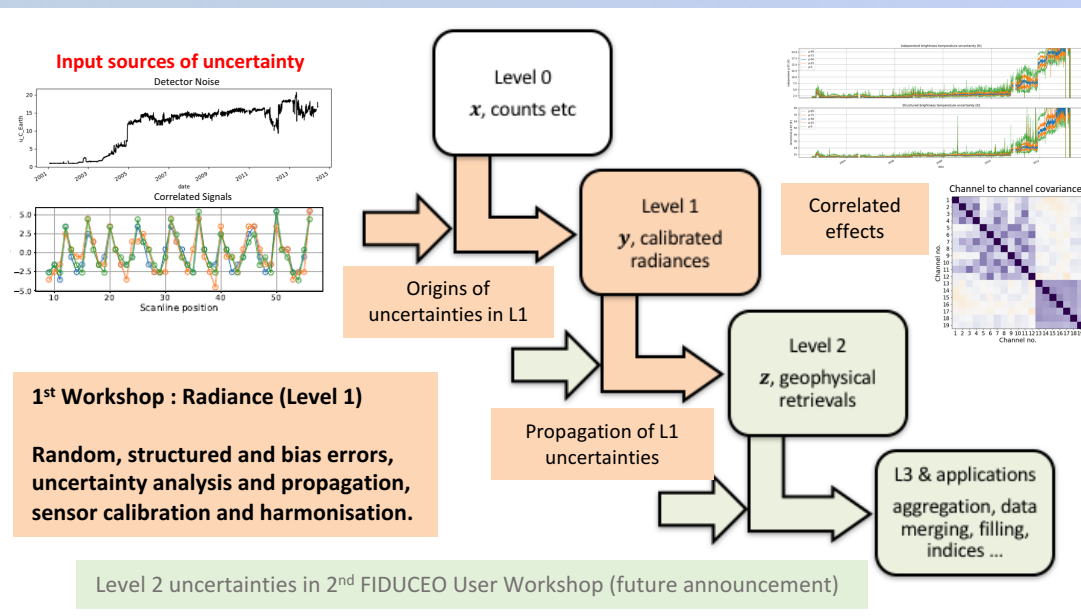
Input sources of uncertainty

Detector Noise

u_C_Earth

20
15
10
5
0

2001 2003 2005 2007 2009 2011 2013 2015
date

Correlated Signals

5.0
2.5
0.0
−2.5
−5.0

10 20 30 40 50
Scanline position

Level 0
$\boldsymbol{x}$, counts etc

Level 1
$\boldsymbol{y}$, calibrated radiances

Origins of uncertainties in L1

Level 2
$\boldsymbol{z}$, geophysical retrievals

Propagation of L1 uncertainties

L3 & applications
aggregation, data merging, filling, indices ...

Correlated effects

Independent brightness temperature uncertainty (K)

Structured brightness temperature uncertainty (K)

Channel to channel covariance

Channel no.

1 2 3 4 5 6 7 8 9 10 11 12 13 14 15 16 17 18 19

Channel no.

1 2 3 4 5 6 7 8 9 10 11 12 13 14 15 16 17 18 19

1st Workshop : Radiance (Level 1)

Random, structured and bias errors, uncertainty analysis and propagation, sensor calibration and harmonisation.

Level 2 uncertainties in 2nd FIDUCEO User Workshop (future announcement)